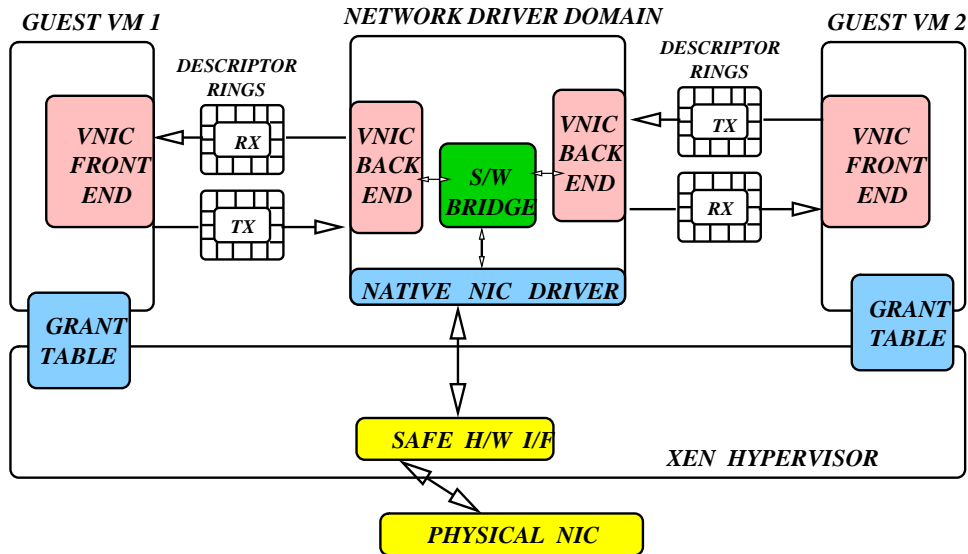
GUEST VM 1

NETWORK DRIVER DOMAIN

GUEST VM 2

DESCRIPTOR RINGS

DESCRIPTOR RINGS

VNIC FRONT END

RX

TX

VNIC BACK END

S/W BRIDGE

VNIC BACK END

TX

RX

VNIC FRONT END

NATIVE NIC DRIVER

GRANT TABLE

GRANT TABLE

SAFE H/W I/F

XEN HYPERVISOR

PHYSICAL NIC